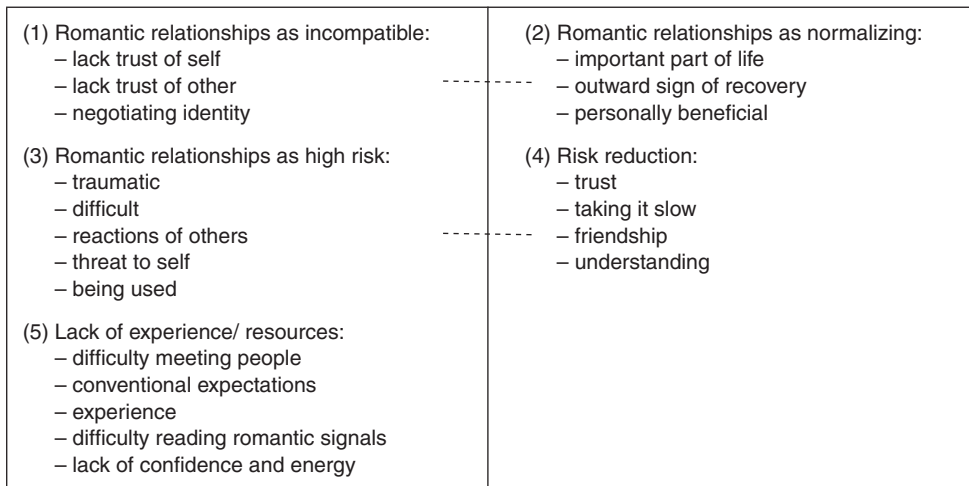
(1) Romantic relationships as incompatible:
– lack trust of self
– lack trust of other
– negotiating identity

(3) Romantic relationships as high risk:
– traumatic
– difficult
– reactions of others
– threat to self
– being used

(5) Lack of experience/ resources:
– difficulty meeting people
– conventional expectations
– experience
– difficulty reading romantic signals
– lack of confidence and energy

(2) Romantic relationships as normalizing:
– important part of life
– outward sign of recovery
– personally beneficial

(4) Risk reduction:
– trust
– taking it slow
– friendship
– understanding